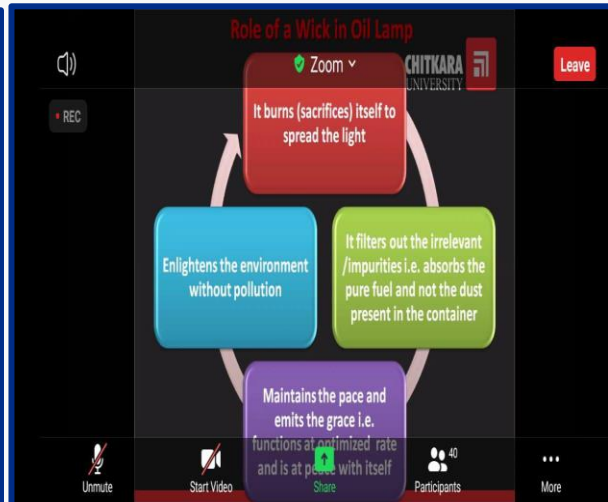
Role of a Wick in Oil Lamp

Zoom

CHITKARA UNIVERSITY

Leave

REC

It burns (sacrifices) itself to spread the light

It filters out the irrelevant /impurities i.e. absorbs the pure fuel and not the dust present in the container

Maintains the pace and emits the grace i.e. functions at optimized rate and is at peace with itself

Enlightens the environment without pollution

Unmute

Start Video

Share

40

Participants

More